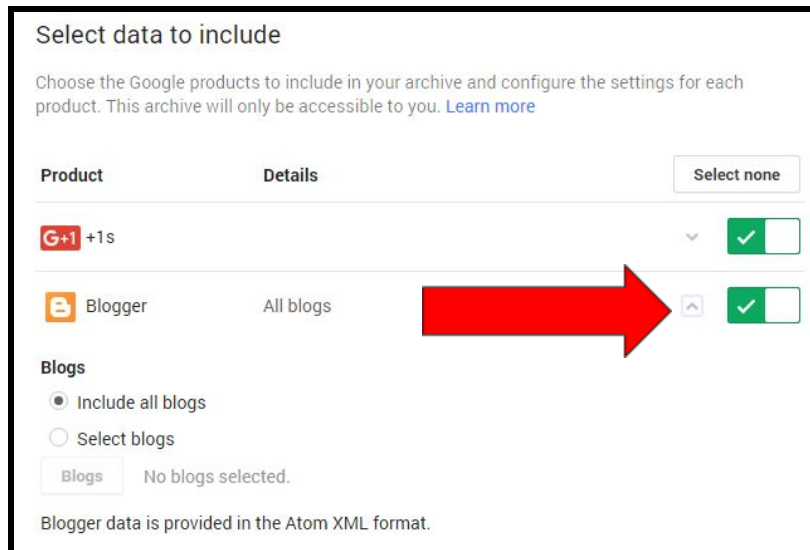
Select data to include

Choose the Google products to include in your archive and configure the settings for each product. This archive will only be accessible to you. Learn more

| Product | Details | Select none |
|---|---|---|
| G+1 +1s | | |
| Blogger | All blogs | |

Blogs

Include all blogs

Select blogs

Blogs No blogs selected.

Blogger data is provided in the Atom XML format.